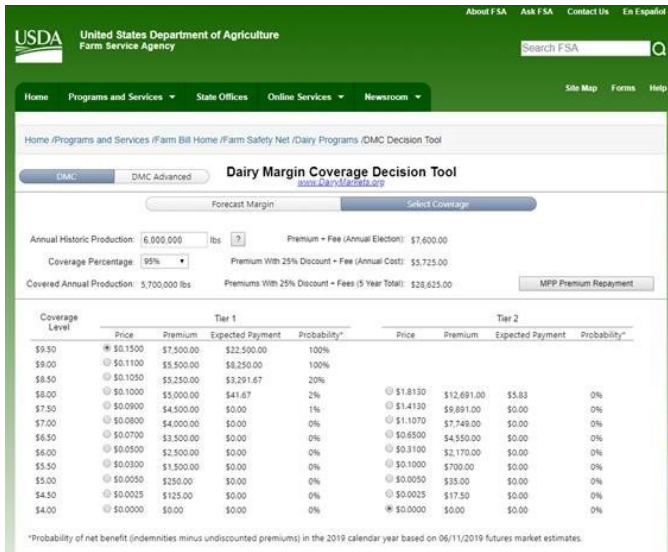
About FSA Ask FSA Contact Us En Español

USDA United States Department of Agriculture
Farm Service Agency

Search FSA

Home Programs and Services ▾ State Offices Online Services ▾ Newsroom ▾ Site Map Forms Help

Home /Programs and Services /Farm Bill Home /Farm Safety Net /Dairy Programs /DMC Decision Tool

DMC DMC Advanced

Dairy Margin Coverage Decision Tool
www.DairyMarkets.org

Forecast Margin Select Coverage

Annual Historic Production: 6,000,000 lbs ?
Premium + Fee (Annual Election): $7,600.00
Coverage Percentage: 95% ▾
Premium With 25% Discount + Fee (Annual Cost): $5,725.00
Covered Annual Production: 5,700,000 lbs
Premiums With 25% Discount + Fees (5 Year Total): $28,625.00
MPP Premium Repayment

| Coverage Level | Tier 1 Price | Tier 1 Premium | Tier 1 Expected Payment | Tier 1 Probability* | Tier 2 Price | Tier 2 Premium | Tier 2 Expected Payment | Tier 2 Probability* |
|---|---|---|---|---|---|---|---|---|
| $9.50 | $0.1500 | $7,500.00 | $22,500.00 | 100% | | | | |
| $9.00 | $0.1100 | $5,500.00 | $8,250.00 | 100% | | | | |
| $8.50 | $0.1050 | $5,250.00 | $3,291.67 | 20% | | | | |
| $8.00 | $0.1000 | $5,000.00 | $41.67 | 2% | $1.8130 | $12,691.00 | $5.83 | 0% |
| $7.50 | $0.0900 | $4,500.00 | $0.00 | 1% | $1.4130 | $9,891.00 | $0.00 | 0% |
| $7.00 | $0.0800 | $4,000.00 | $0.00 | 0% | $1.1070 | $7,749.00 | $0.00 | 0% |
| $6.50 | $0.0700 | $3,500.00 | $0.00 | 0% | $0.6500 | $4,550.00 | $0.00 | 0% |
| $6.00 | $0.0500 | $2,500.00 | $0.00 | 0% | $0.3100 | $2,170.00 | $0.00 | 0% |
| $5.50 | $0.0300 | $1,500.00 | $0.00 | 0% | $0.1000 | $700.00 | $0.00 | 0% |
| $5.00 | $0.0050 | $250.00 | $0.00 | 0% | $0.0050 | $35.00 | $0.00 | 0% |
| $4.50 | $0.0025 | $125.00 | $0.00 | 0% | $0.0025 | $17.50 | $0.00 | 0% |
| $4.00 | $0.0000 | $0.00 | $0.00 | 0% | $0.0000 | $0.00 | $0.00 | 0% |

*Probability of net benefit (indemnities minus undiscounted premiums) in the 2019 calendar year based on 06/11/2019 futures market estimates.